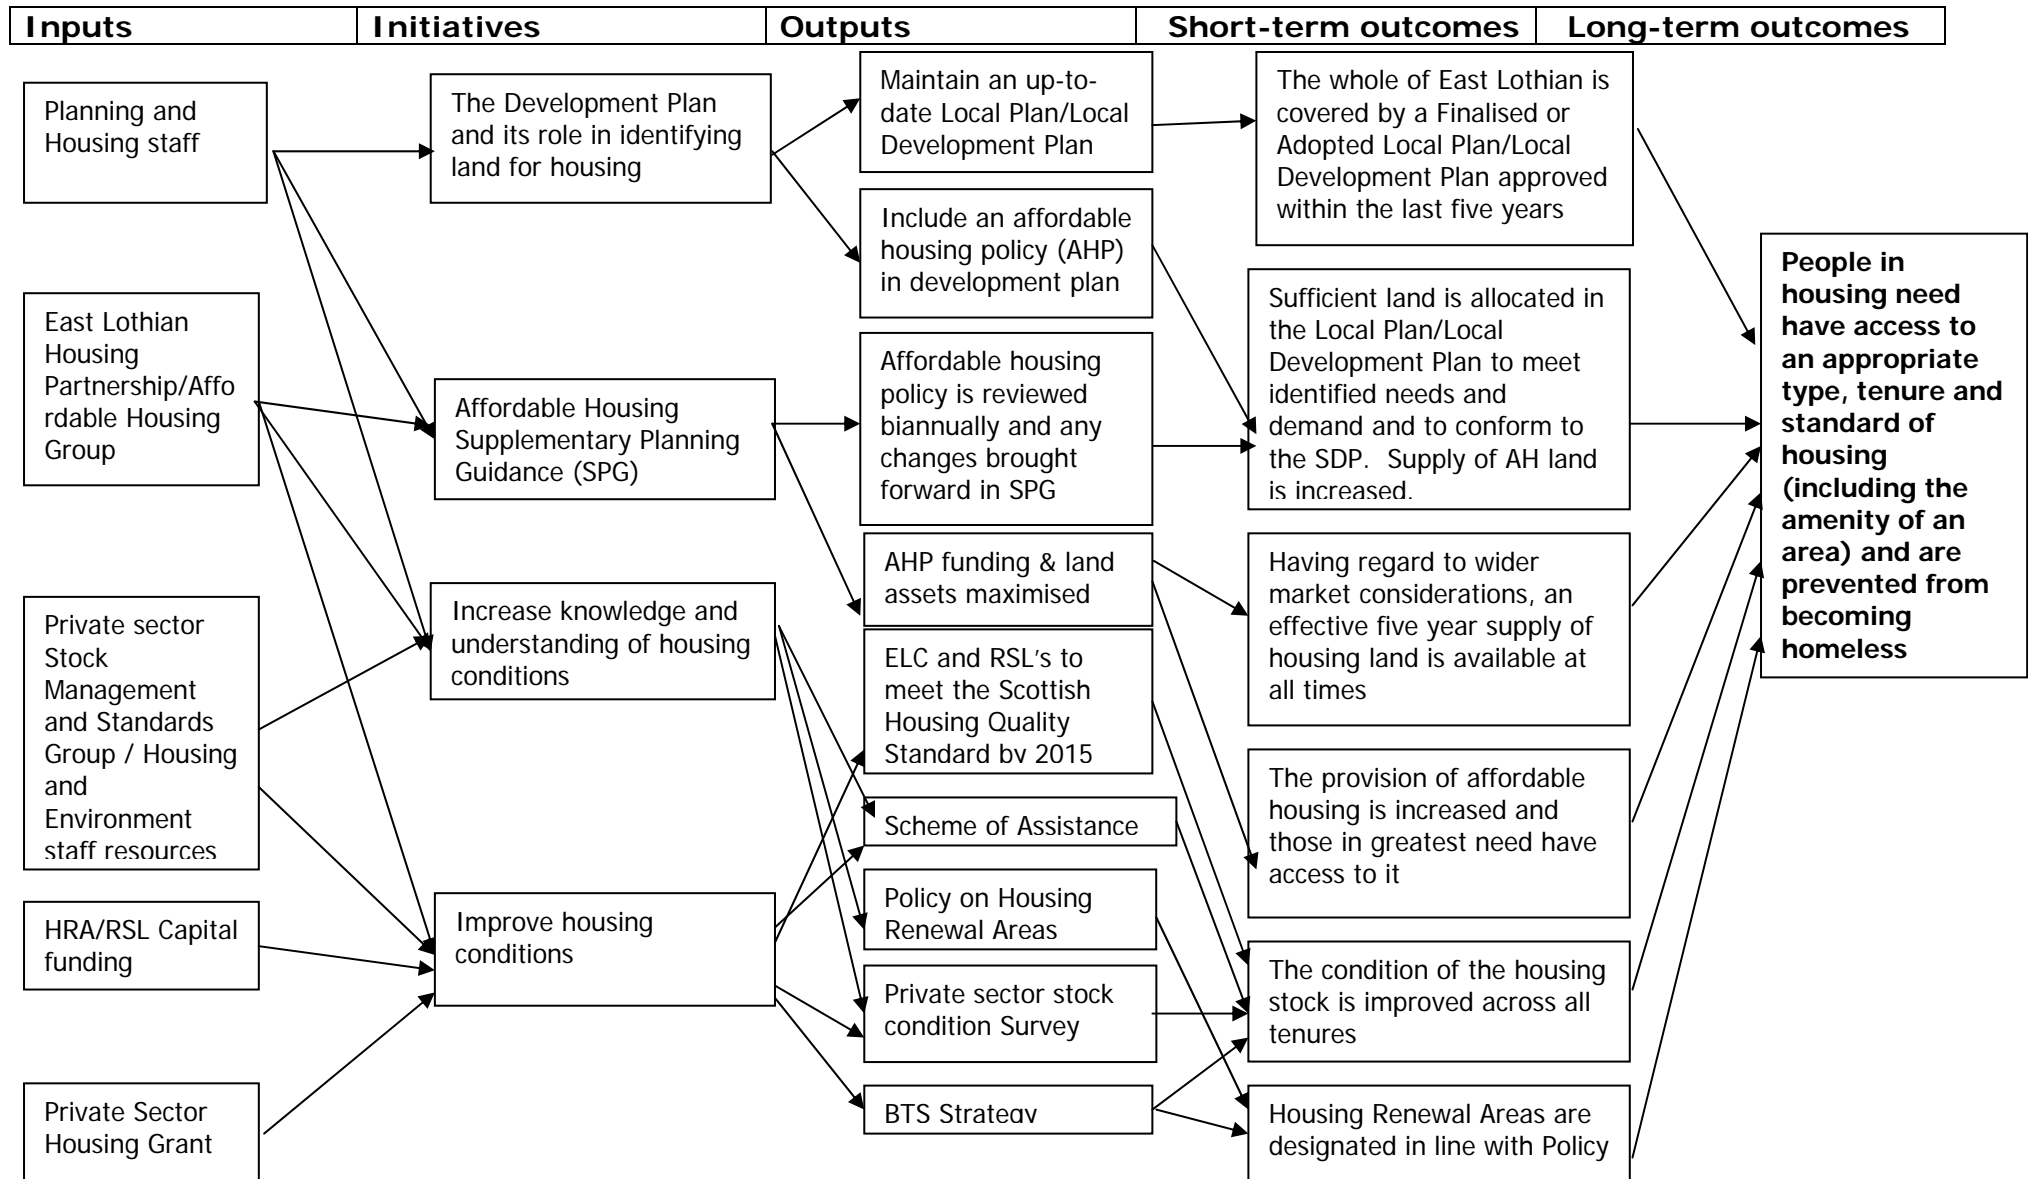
| Inputs | Initiatives | Outputs | Short-term outcomes | Long-term outcomes |
|---|---|---|---|---|

Planning and Housing staff

East Lothian Housing Partnership/Affordable Housing Group

Private sector Stock Management and Standards Group / Housing and Environment staff resources

HRA/RSL Capital funding

Private Sector Housing Grant

The Development Plan and its role in identifying land for housing

Affordable Housing Supplementary Planning Guidance (SPG)

Increase knowledge and understanding of housing conditions

Improve housing conditions

Maintain an up-to-date Local Plan/Local Development Plan

Include an affordable housing policy (AHP) in development plan

Affordable housing policy is reviewed biannually and any changes brought forward in SPG

AHP funding & land assets maximised

ELC and RSL's to meet the Scottish Housing Quality Standard by 2015

Scheme of Assistance

Policy on Housing Renewal Areas

Private sector stock condition Survey

BTS Strategy

The whole of East Lothian is covered by a Finalised or Adopted Local Plan/Local Development Plan approved within the last five years

Sufficient land is allocated in the Local Plan/Local Development Plan to meet identified needs and demand and to conform to the SDP. Supply of AH land is increased.

Having regard to wider market considerations, an effective five year supply of housing land is available at all times

The provision of affordable housing is increased and those in greatest need have access to it

The condition of the housing stock is improved across all tenures

Housing Renewal Areas are designated in line with Policy

**People in housing need have access to an appropriate type, tenure and standard of housing (including the amenity of an area) and are prevented from becoming homeless**